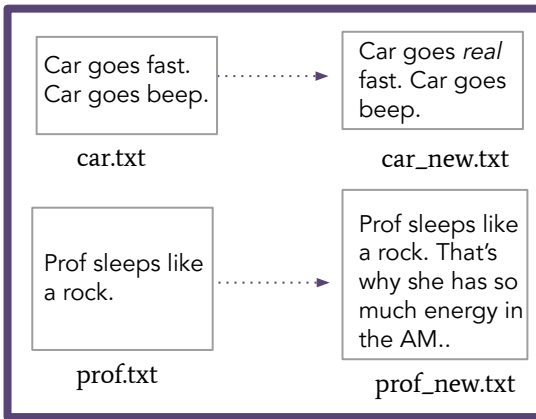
Car goes fast. Car goes beep.

car.txt

Car goes *real* fast. Car goes beep.

car_new.txt

Prof sleeps like a rock.

prof.txt

Prof sleeps like a rock. That's why she has so much energy in the AM..

prof_new.txt